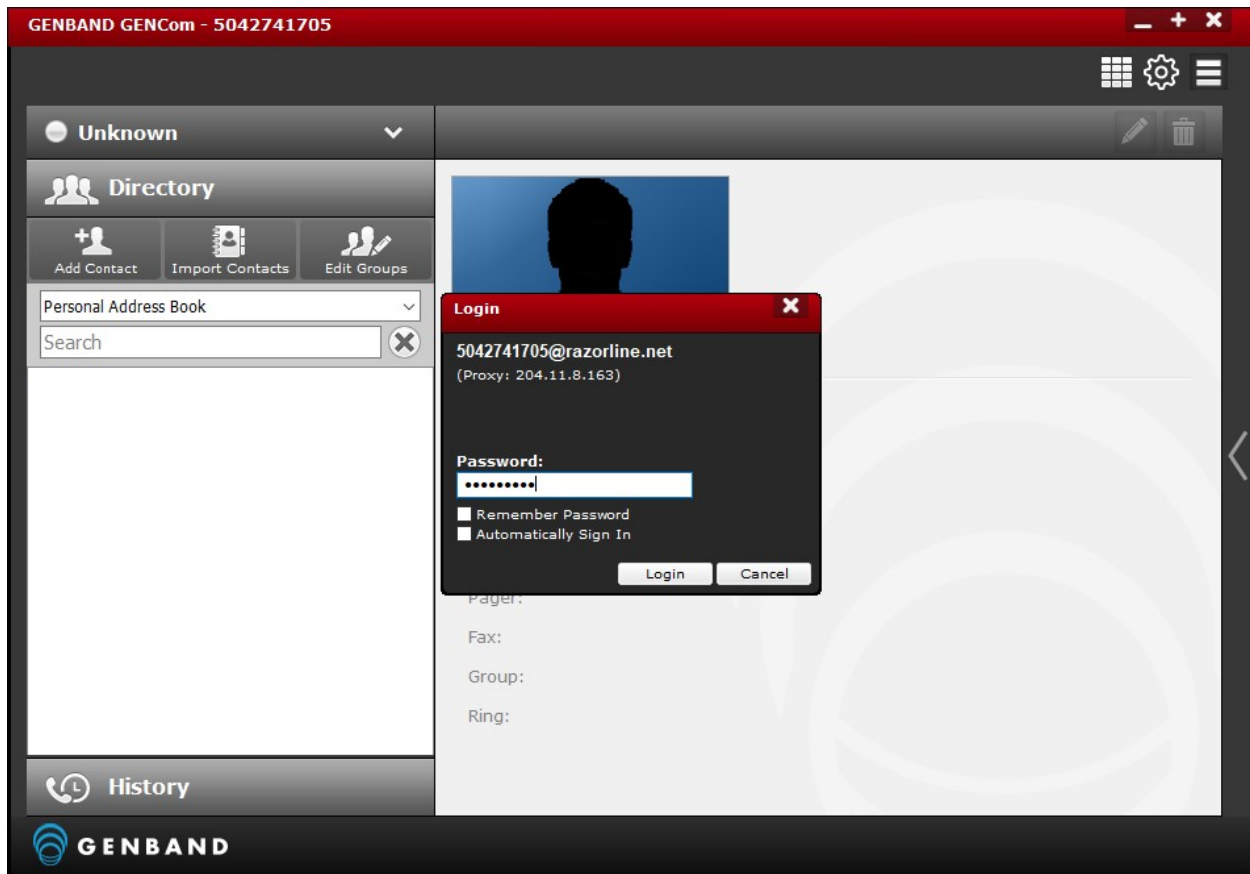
GENBAND GENCom - 5042741705

Unknown

Directory

Add Contact
Import Contacts
Edit Groups

Personal Address Book

Search

Login

5042741705@razorline.net
(Proxy: 204.11.8.163)

Password:
•••••••••

Remember Password
Automatically Sign In

Login
Cancel

Pager:
Fax:
Group:
Ring:

History

GENBAND